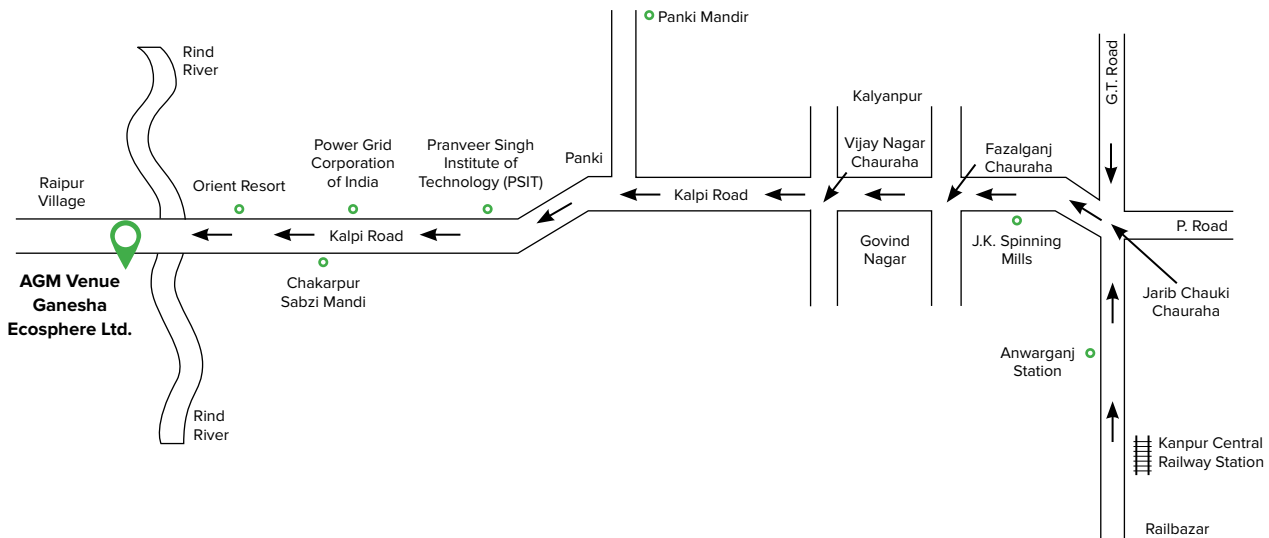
Panki Mandir

Rind River

G.T. Road

Kalyanpur

Power Grid Corporation of India

Pranveer Singh Institute of Technology (PSIT)

Panki

Vijay Nagar Chauraha

Fazalganj Chauraha

Raipur Village

Orient Resort

Kalpi Road

P. Road

Kalpi Road

Govind Nagar

J.K. Spinning Mills

AGM Venue Ganesha Ecosphere Ltd.

Chakarpur Sabzi Mandi

Jarib Chauki Chauraha

Anwarganj Station

Rind River

Kanpur Central Railway Station

Railbazar